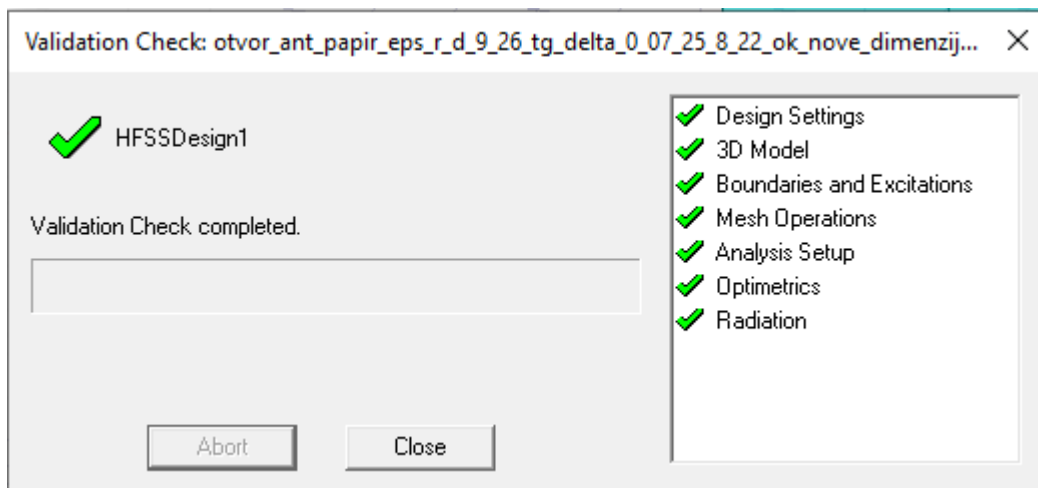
Validation Check: otvor_ant_papir_eps_r_d_9_26_tg_delta_0_07_25_8_22_ok_nove_dimenzij... ×

HFSSDesign1

Validation Check completed.

Abort

Close

Design Settings
3D Model
Boundaries and Excitations
Mesh Operations
Analysis Setup
Optimetrics
Radiation